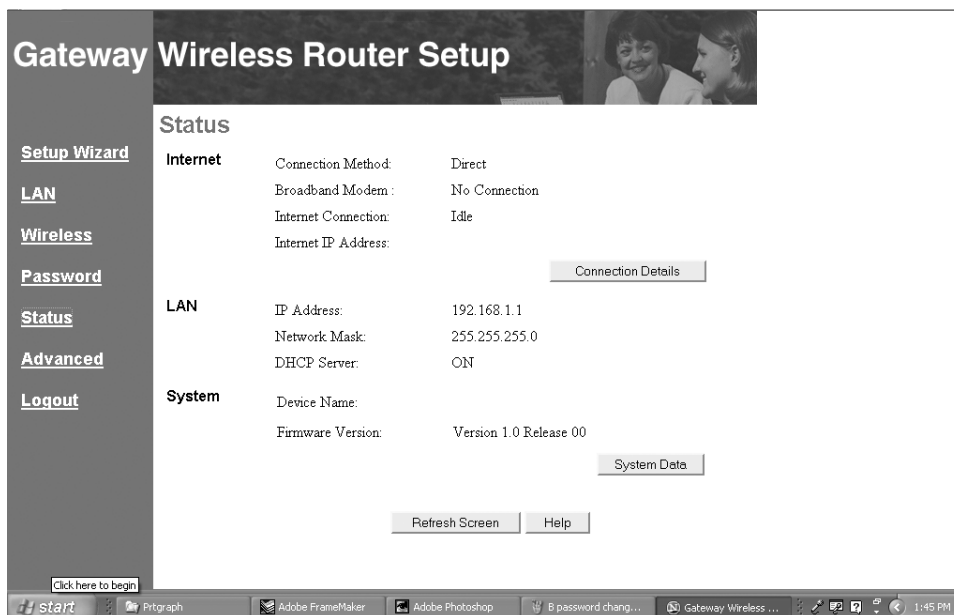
Gateway Wireless Router Setup

Status

Setup Wizard

LAN

Wireless

Password

Status

Advanced

Logout

Internet

Connection Method: Direct

Broadband Modem : No Connection

Internet Connection: Idle

Internet IP Address:

Connection Details

LAN

IP Address: 192.168.1.1

Network Mask: 255.255.255.0

DHCP Server: ON

System

Device Name:

Firmware Version: Version 1.0 Release 00

System Data

Refresh Screen

Help

Click here to begin

start

Prtgraph

Adobe FrameMaker

Adobe Photoshop

B password chang...

Gateway Wireless ...

1:45 PM